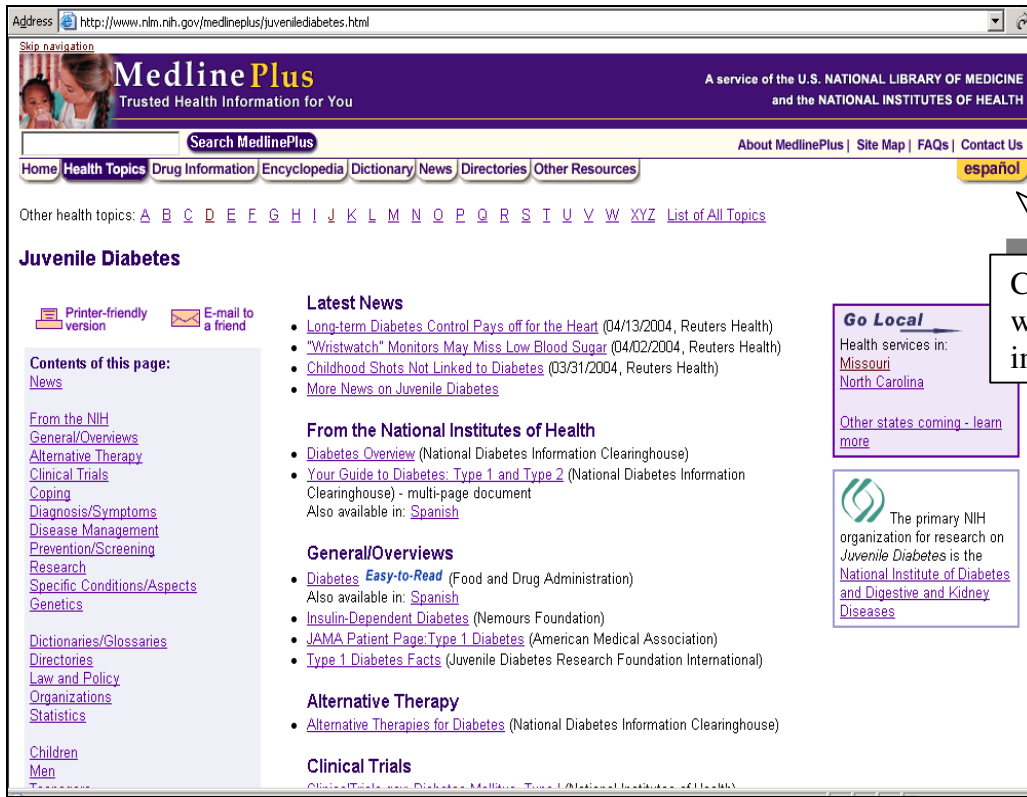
Address http://www.nlm.nih.gov/medlineplus/juvenilediabetes.html

Skip navigation

MedlinePlus
Trusted Health Information for You

A service of the U.S. NATIONAL LIBRARY OF MEDICINE and the NATIONAL INSTITUTES OF HEALTH

Search MedlinePlus

About MedlinePlus | Site Map | FAQs | Contact Us

Home | Health Topics | Drug Information | Encyclopedia | Dictionary | News | Directories | Other Resources

español

Other health topics: A B C D E F G H I J K L M N O P Q R S T U V W XYZ List of All Topics

Juvenile Diabetes

Printer-friendly version

E-mail to a friend

Contents of this page:
News

From the NIH
General/Overviews
Alternative Therapy
Clinical Trials
Coping
Diagnosis/Symptoms
Disease Management
Prevention/Screening
Research
Specific Conditions/Aspects
Genetics

Dictionaries/Glossaries
Directories
Law and Policy
Organizations
Statistics

Children
Men
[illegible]

Latest News
• Long-term Diabetes Control Pays off for the Heart (04/13/2004, Reuters Health)
• "Wristwatch" Monitors May Miss Low Blood Sugar (04/02/2004, Reuters Health)
• Childhood Shots Not Linked to Diabetes (03/31/2004, Reuters Health)
• More News on Juvenile Diabetes

From the National Institutes of Health
• Diabetes Overview (National Diabetes Information Clearinghouse)
• Your Guide to Diabetes: Type 1 and Type 2 (National Diabetes Information Clearinghouse) - multi-page document
Also available in: Spanish

General/Overviews
• Diabetes Easy-to-Read (Food and Drug Administration)
Also available in: Spanish
• Insulin-Dependent Diabetes (Nemours Foundation)
• JAMA Patient Page:Type 1 Diabetes (American Medical Association)
• Type 1 Diabetes Facts (Juvenile Diabetes Research Foundation International)

Alternative Therapy
• Alternative Therapies for Diabetes (National Diabetes Information Clearinghouse)

Clinical Trials
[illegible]

C
w
in

Go Local
Health services in:
Missouri
North Carolina

Other states coming - learn more

The primary NIH organization for research on Juvenile Diabetes is the National Institute of Diabetes and Digestive and Kidney Diseases